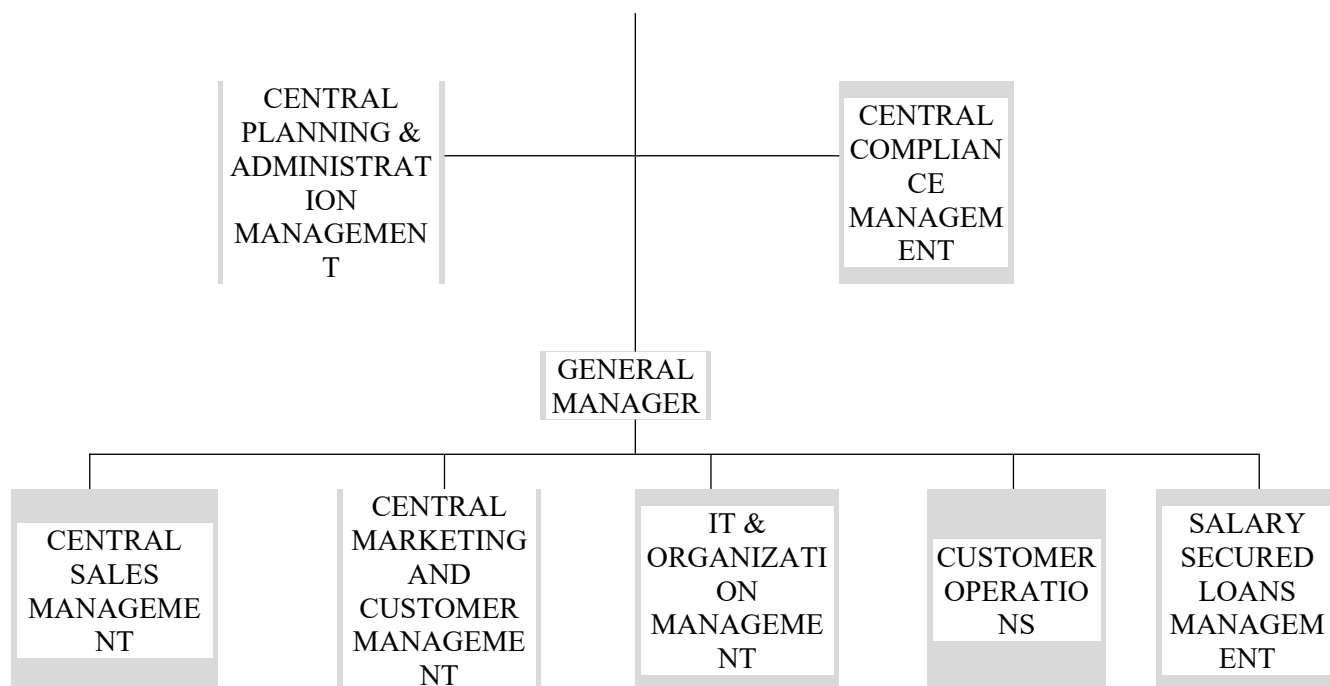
CENTRAL PLANNING & ADMINISTRATION MANAGEMENT

CENTRAL COMPLIANCE MANAGEMENT

GENERAL MANAGER

CENTRAL SALES MANAGEMENT

CENTRAL MARKETING AND CUSTOMER MANAGEMENT

IT & ORGANIZATION MANAGEMENT

CUSTOMER OPERATIONS

SALARY SECURED LOANS MANAGEMENT